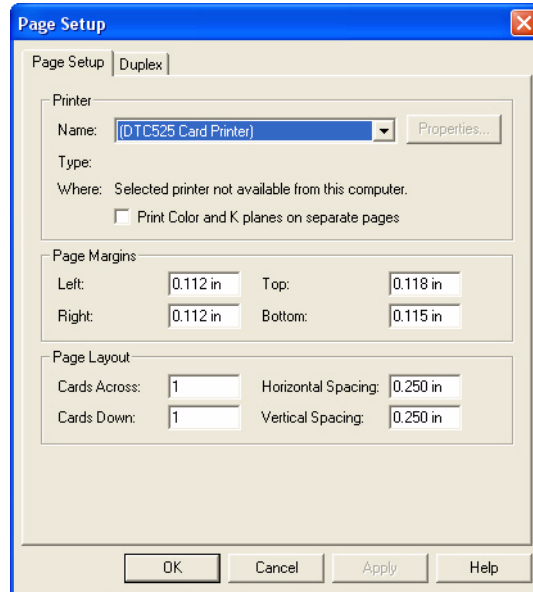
Page Setup

Page Setup | Duplex

Printer

Name: (DTC525 Card Printer) Properties...

Type:

Where: Selected printer not available from this computer.

Print Color and K planes on separate pages

Page Margins

Left: 0.112 in Top: 0.118 in

Right: 0.112 in Bottom: 0.115 in

Page Layout

Cards Across: 1 Horizontal Spacing: 0.250 in

Cards Down: 1 Vertical Spacing: 0.250 in

OK Cancel Apply Help